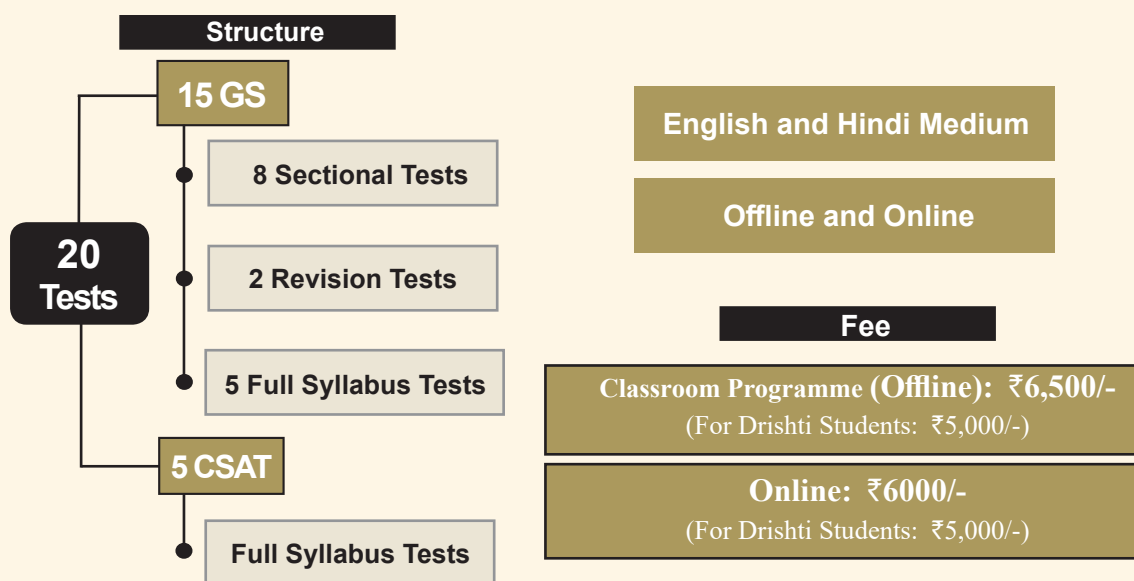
Structure

20 Tests

15 GS

8 Sectional Tests

2 Revision Tests

5 Full Syllabus Tests

5 CSAT

Full Syllabus Tests

English and Hindi Medium

Offline and Online

Fee

Classroom Programme (Offline): ₹6,500/-
(For Drishti Students: ₹5,000/-)

Online: ₹6000/-
(For Drishti Students: ₹5,000/-)